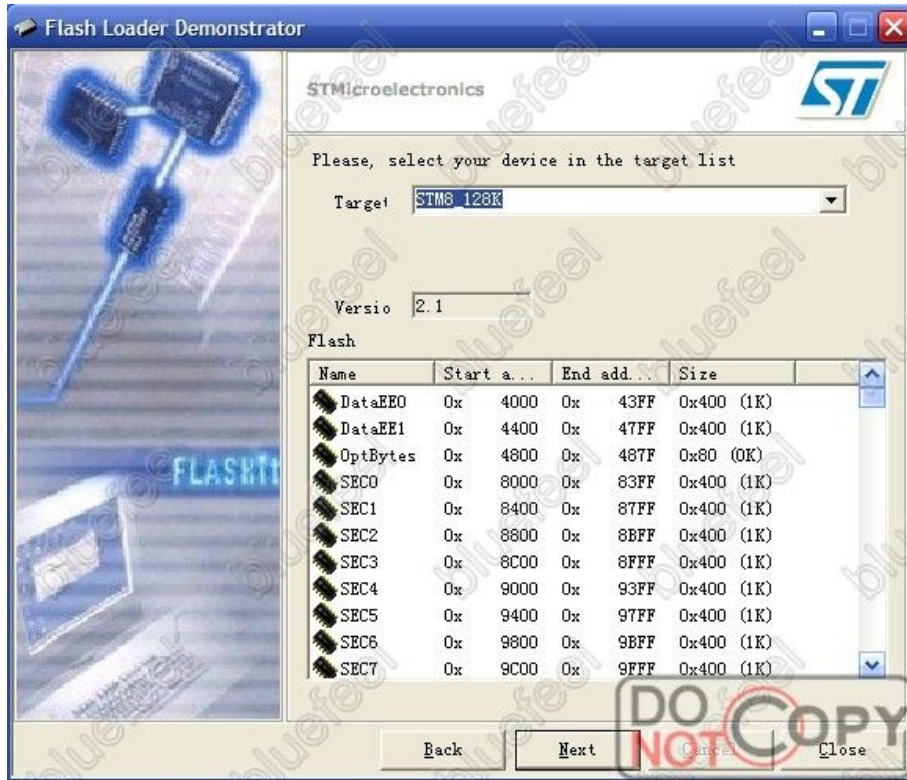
Flash Loader Demonstrator

STMicroelectronics

Please, select your device in the target list

Target STM8_128K

Versio 2.1

Flash

| Name | Start a... | | End add... | | Size |
|---|---|---|---|---|---|
| DataEE0 | 0x | 4000 | 0x | 43FF | 0x400 (1K) |
| DataEE1 | 0x | 4400 | 0x | 47FF | 0x400 (1K) |
| OptBytes | 0x | 4800 | 0x | 487F | 0x80 (0K) |
| SEC0 | 0x | 8000 | 0x | 83FF | 0x400 (1K) |
| SEC1 | 0x | 8400 | 0x | 87FF | 0x400 (1K) |
| SEC2 | 0x | 8800 | 0x | 8BFF | 0x400 (1K) |
| SEC3 | 0x | 8C00 | 0x | 8FFF | 0x400 (1K) |
| SEC4 | 0x | 9000 | 0x | 93FF | 0x400 (1K) |
| SEC5 | 0x | 9400 | 0x | 97FF | 0x400 (1K) |
| SEC6 | 0x | 9800 | 0x | 9BFF | 0x400 (1K) |
| SEC7 | 0x | 9C00 | 0x | 9FFF | 0x400 (1K) |

FLASHIt

Back Next Cancel Close

DO NOT COPY

bluefeel